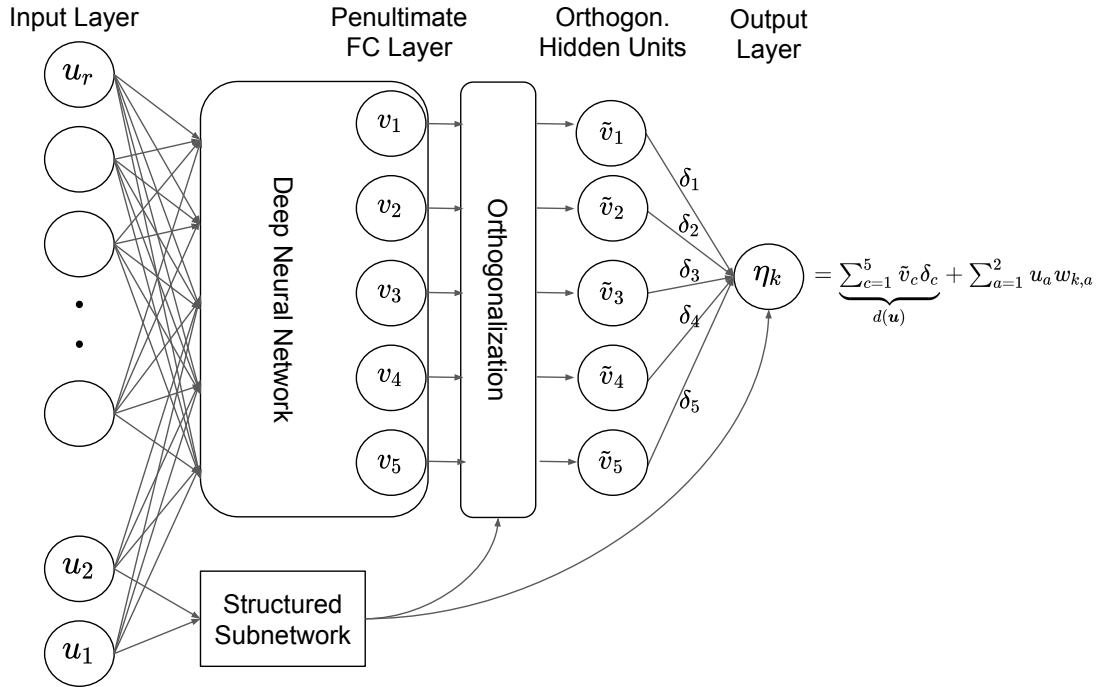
Input Layer

Penultimate FC Layer

Orthogon. Hidden Units

Output Layer

$u_r$

•
•

$u_2$

$u_1$

Deep Neural Network

$v_1$

$v_2$

$v_3$

$v_4$

$v_5$

Orthogonalization

$\tilde{v}_1$

$\tilde{v}_2$

$\tilde{v}_3$

$\tilde{v}_4$

$\tilde{v}_5$

$\delta_1$

$\delta_2$

$\delta_3$

$\delta_4$

$\delta_5$

$\eta_k$

$= \underbrace{\sum_{c=1}^{5} \tilde{v}_c \delta_c}_{d(\boldsymbol{u})} + \sum_{a=1}^{2} u_a w_{k,a}$

Structured Subnetwork